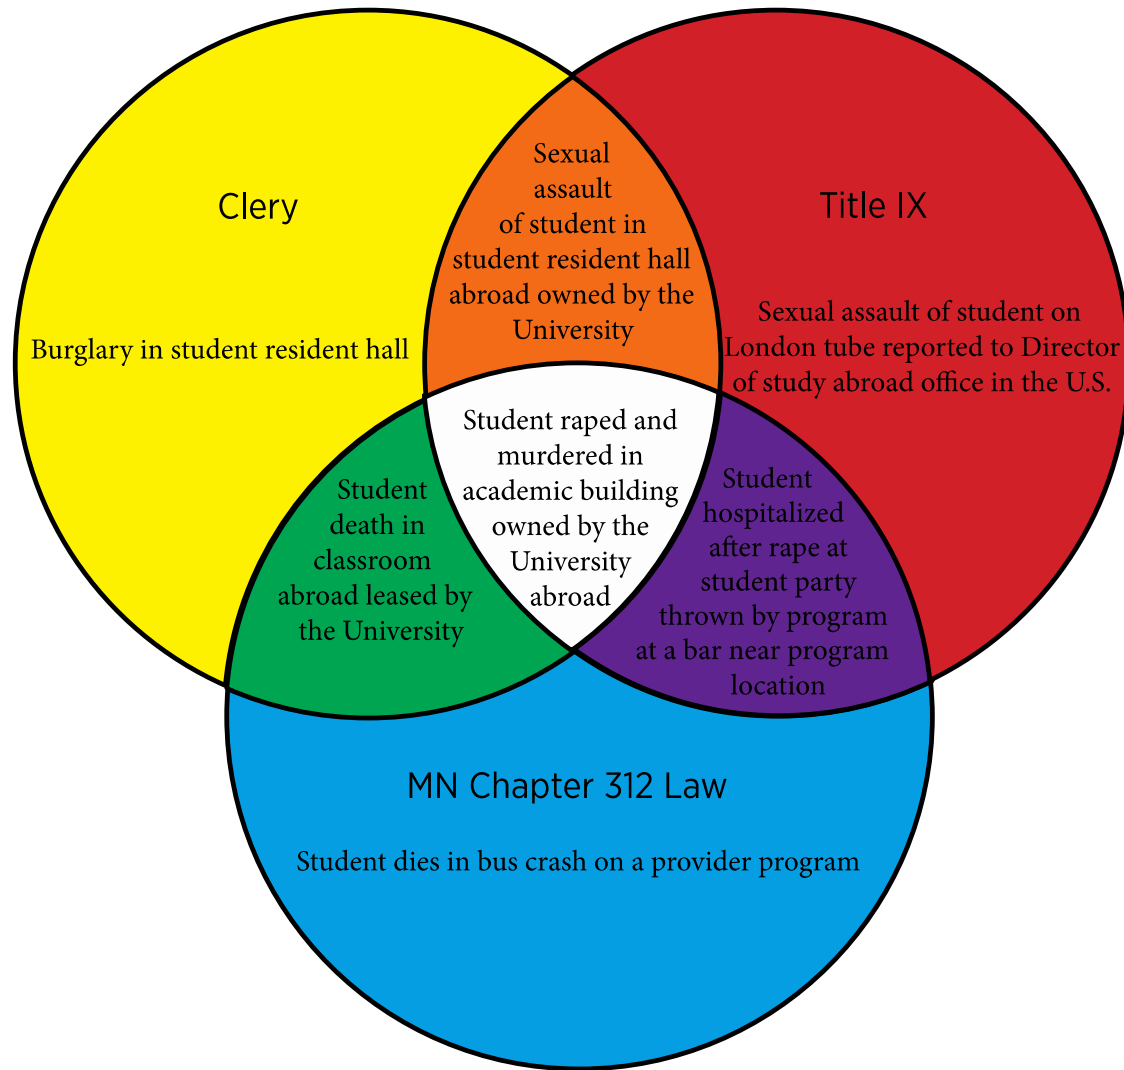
Clery

Burglary in student resident hall

Sexual assault of student in student resident hall abroad owned by the University

Title IX

Sexual assault of student on London tube reported to Director of study abroad office in the U.S.

Student raped and murdered in academic building owned by the University abroad

Student death in classroom abroad leased by the University

Student hospitalized after rape at student party thrown by program at a bar near program location

MN Chapter 312 Law

Student dies in bus crash on a provider program